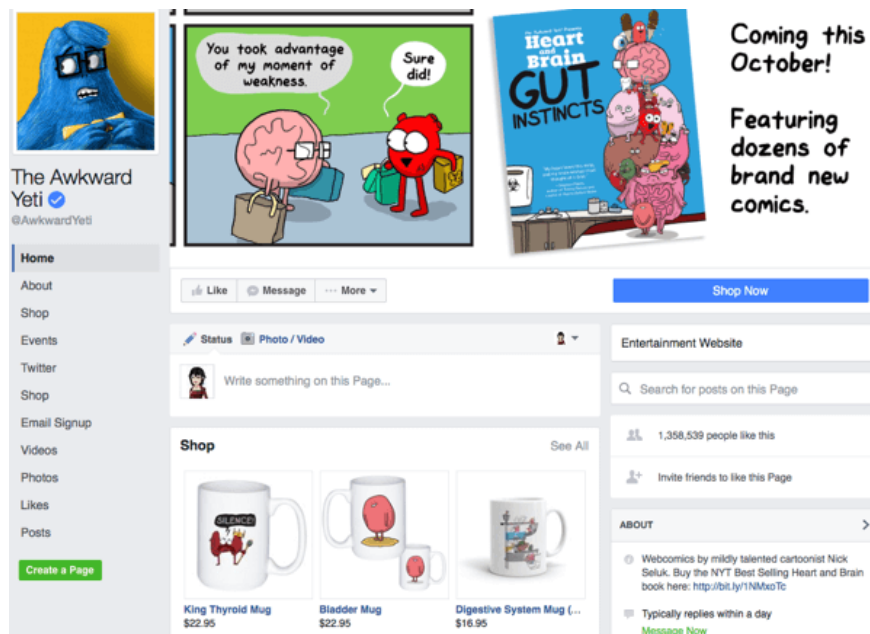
You took advantage of my moment of weakness.

Sure did!

The Awkward Yeti Presents
Heart and Brain
GUT INSTINCTS

Coming this October!

Featuring dozens of brand new comics.

The Awkward Yeti
@AwkwardYeti

Home
About
Shop
Events
Twitter
Shop
Email Signup
Videos
Photos
Likes
Posts

Create a Page

Like
Message
More

Shop Now

Status
Photo / Video

Write something on this Page...

Shop
See All

SILENCE!

King Thyroid Mug
$22.95

Bladder Mug
$22.95

Digestive System Mug (...
$16.95

Entertainment Website

Search for posts on this Page

1,358,539 people like this

Invite friends to like this Page

ABOUT

Webcomics by mildly talented cartoonist Nick Seluk. Buy the NYT Best Selling Heart and Brain book here: http://bit.ly/1NMxoTc

Typically replies within a day

Message Now